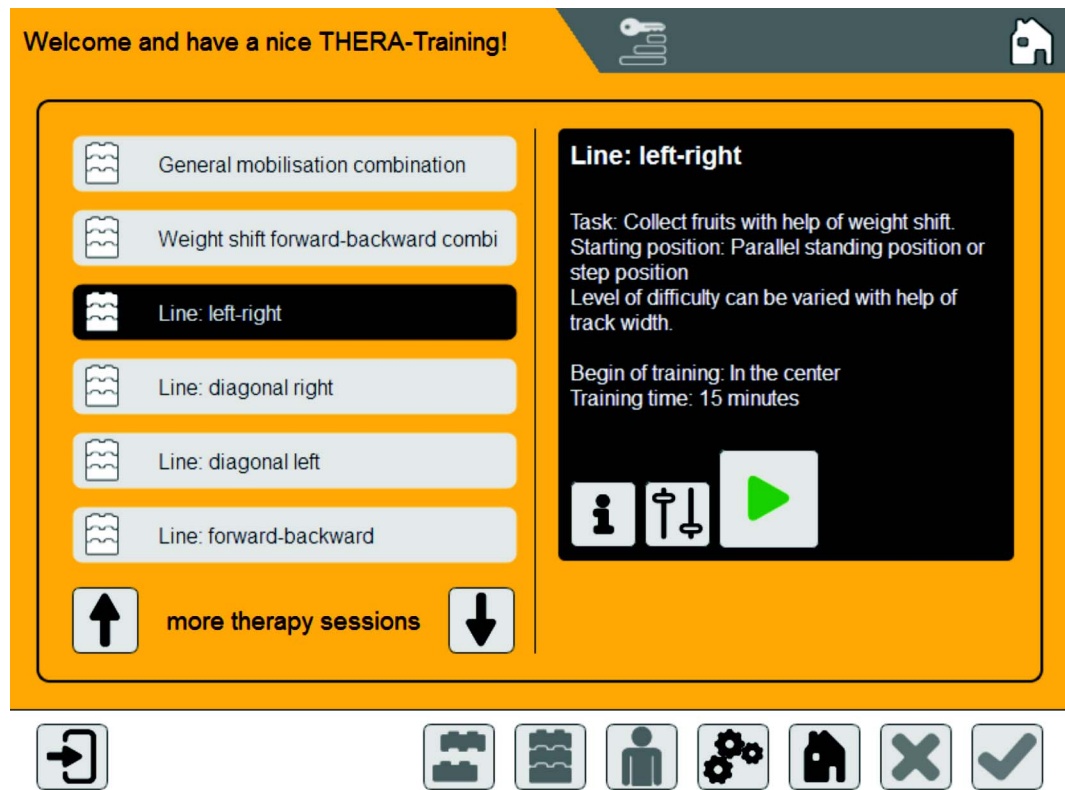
Welcome and have a nice THERA-Training!

General mobilisation combination

Weight shift forward-backward combi

Line: left-right

Line: diagonal right

Line: diagonal left

Line: forward-backward

more therapy sessions

Line: left-right

Task: Collect fruits with help of weight shift.
Starting position: Parallel standing position or step position
Level of difficulty can be varied with help of track width.

Begin of training: In the center
Training time: 15 minutes